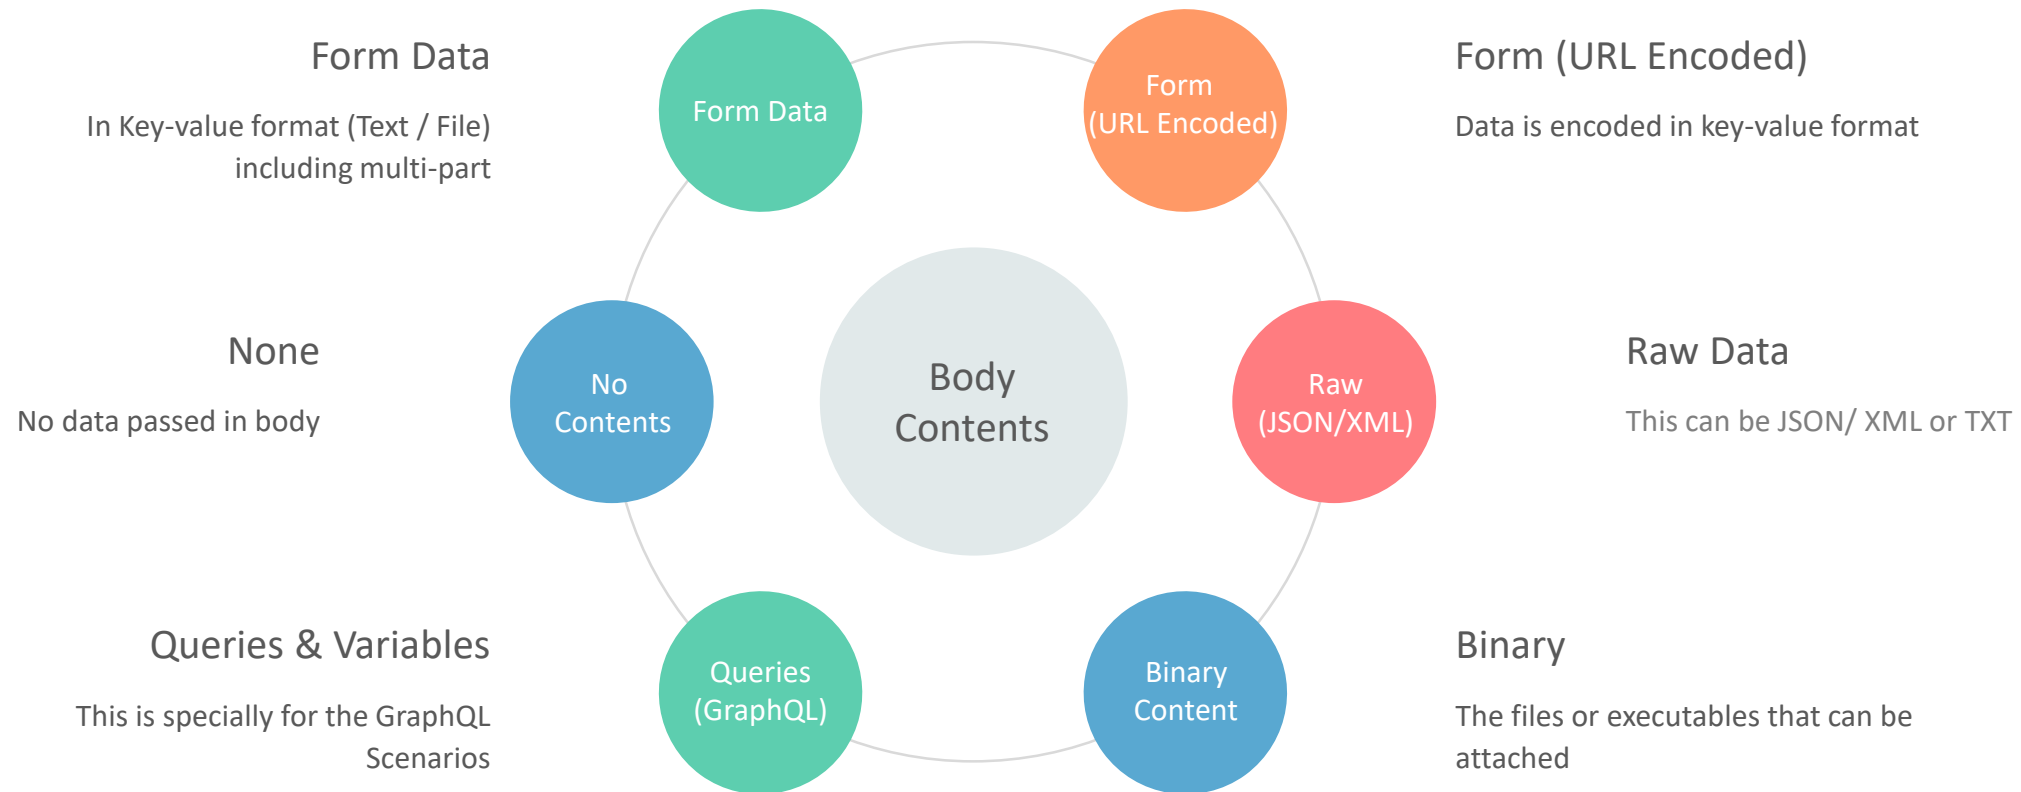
Form Data

In Key-value format (Text / File) including multi-part

Form Data

Form (URL Encoded)

Form (URL Encoded)

Data is encoded in key-value format

None

No data passed in body

No Contents

Body Contents

Raw (JSON/XML)

Raw Data

This can be JSON/ XML or TXT

Queries & Variables

This is specially for the GraphQL Scenarios

Queries (GraphQL)

Binary Content

Binary

The files or executables that can be attached